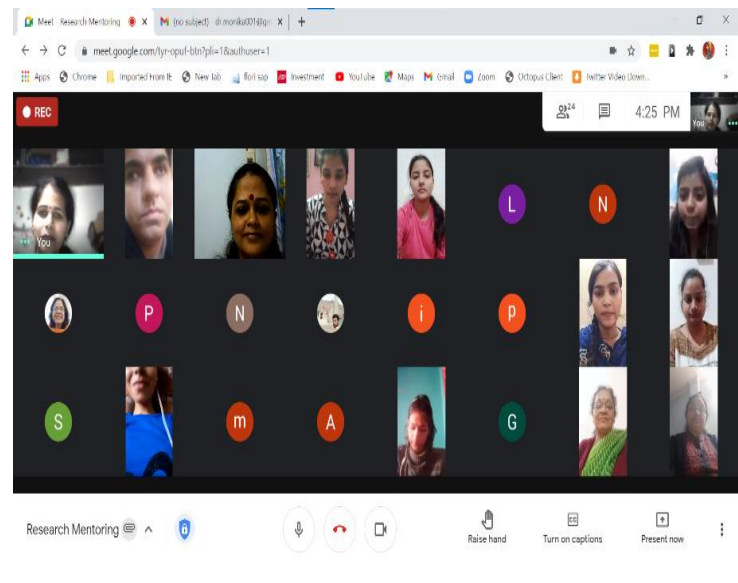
Meet - Research Mentoring
(no subject) - dr.monika001@gm
meet.google.com/tyr-opuf-btn?pli=1&authuser=1
Apps Chrome Imported From IE New tab fiori sap Investment YouTube Maps Gmail Zoom Octopus Client Twitter Video Down...
REC
24
4:25 PM
You
You
L
N
P
N
i
p
S
m
A
G
Research Mentoring
Raise hand
Turn on captions
Present now